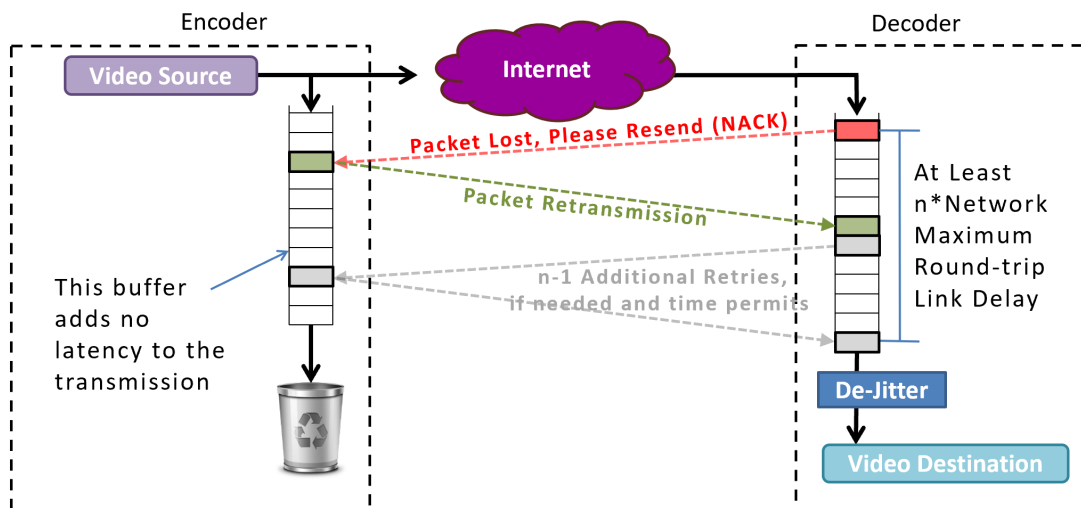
Encoder

Decoder

Video Source

Internet

Packet Lost, Please Resend (NACK)

Packet Retransmission

n-1 Additional Retries, if needed and time permits

At Least n*Network Maximum Round-trip Link Delay

This buffer adds no latency to the transmission

De-Jitter

Video Destination